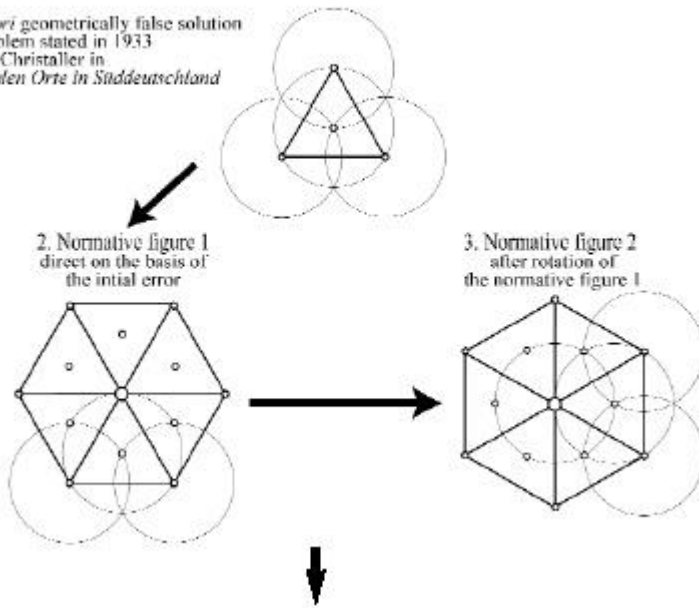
wi geometrically false solution
blem stated in 1933
Christaller in
den Orte in Süddeutschland

2. Normative figure 1
direct on the basis of
the intial error

3. Normative figure 2
after rotation of
the normative figure 1